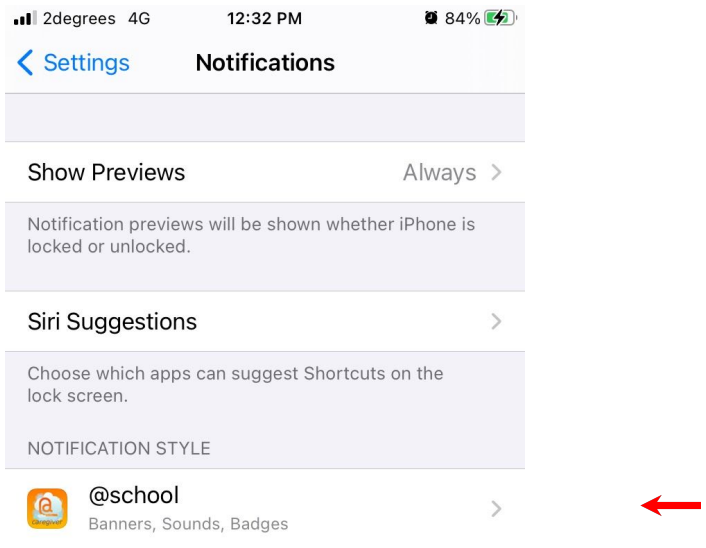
2degrees 4G 12:32 PM 84%

Settings Notifications

Show Previews Always

Notification previews will be shown whether iPhone is locked or unlocked.

Siri Suggestions

Choose which apps can suggest Shortcuts on the lock screen.

NOTIFICATION STYLE

@school
Banners, Sounds, Badges